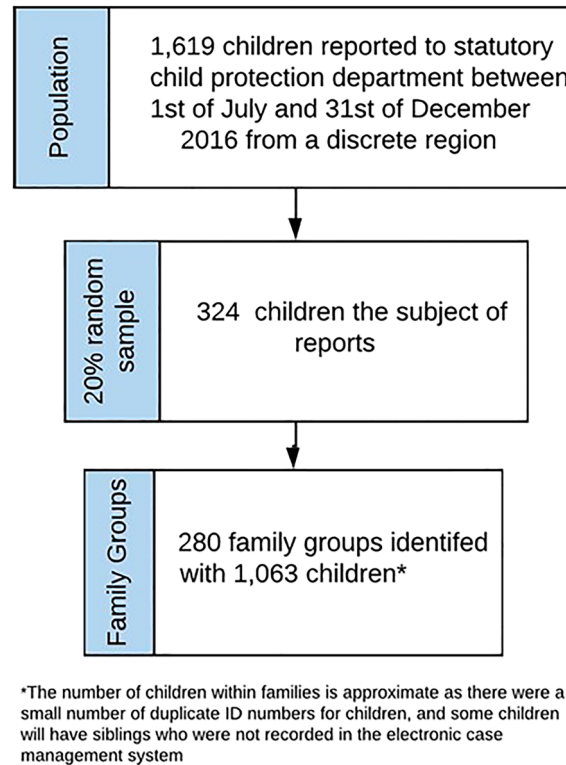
Population

1,619 children reported to statutory child protection department between 1st of July and 31st of December 2016 from a discrete region

20% random sample

324 children the subject of reports

Family Groups

280 family groups identifed with 1,063 children*

*The number of children within families is approximate as there were a small number of duplicate ID numbers for children, and some children will have siblings who were not recorded in the electronic case management system